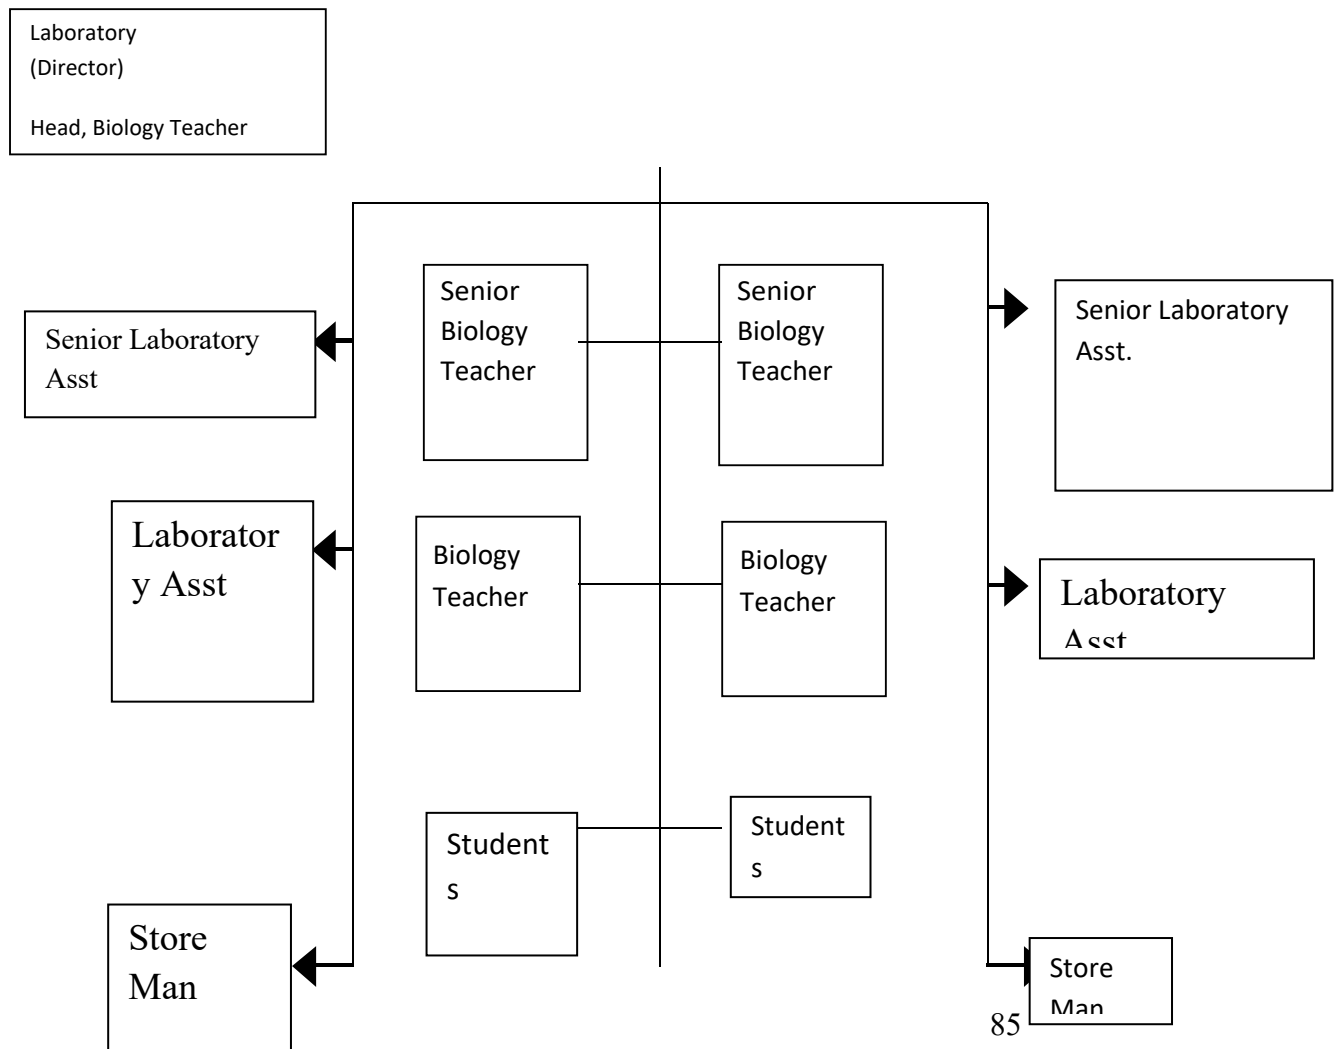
Laboratory
(Director)

Head, Biology Teacher

Senior Laboratory Asst

Laborator y Asst

Store Man

Senior Biology Teacher

Biology Teacher

Student s

Senior Biology Teacher

Biology Teacher

Student s

Senior Laboratory Asst.

Laboratory Asst

Store Man

85